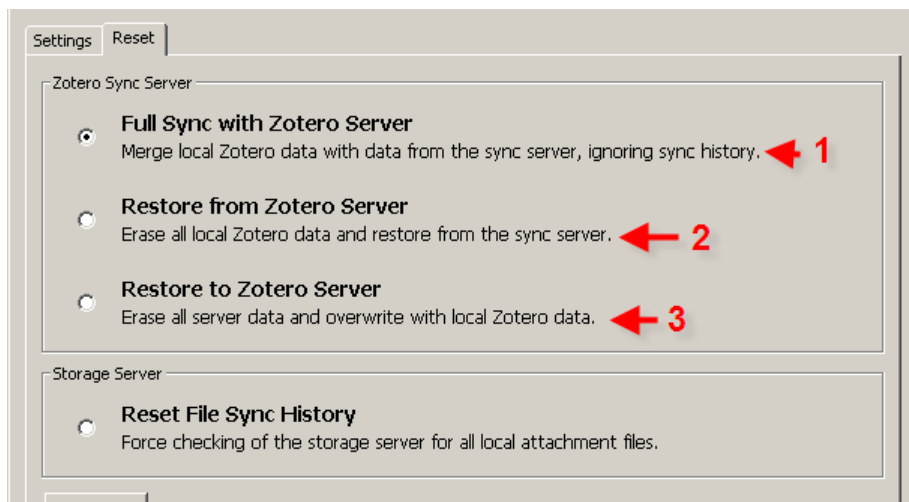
Settings Reset

Zotero Sync Server

Full Sync with Zotero Server
Merge local Zotero data with data from the sync server, ignoring sync history. 1

Restore from Zotero Server
Erase all local Zotero data and restore from the sync server. 2

Restore to Zotero Server
Erase all server data and overwrite with local Zotero data. 3

Storage Server

Reset File Sync History
Force checking of the storage server for all local attachment files.